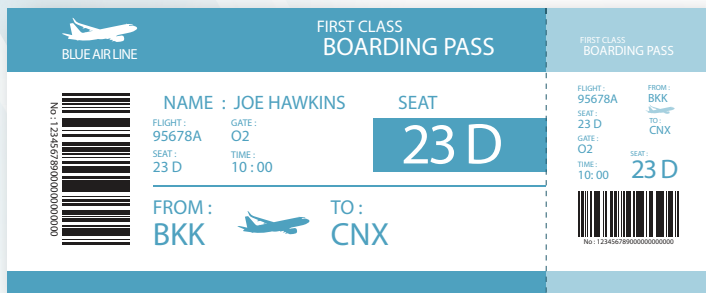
BLUE AIR LINE

FIRST CLASS
BOARDING PASS

No : 1234567890000000000

NAME : JOE HAWKINS

FLIGHT :
95678A

GATE :
O2

SEAT :
23 D

TIME :
10 : 00

SEAT
23 D

FROM :
BKK

TO :
CNX

FIRST CLASS
BOARDING PASS

FLIGHT :
95678A

FROM :
BKK

SEAT :
23 D

TO :
CNX

GATE :
O2

TIME :
10 : 00

SEAT :
23 D

No : 1234567890000000000